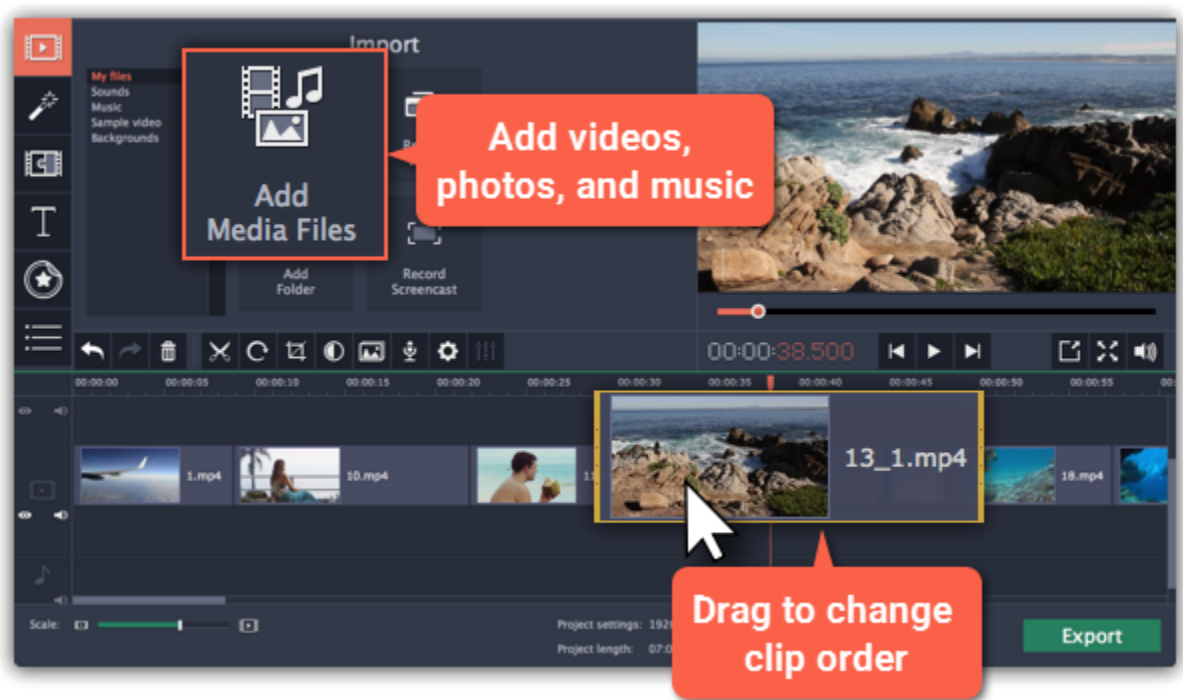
Import

My files
Sounds
Music
Sample video
Backgrounds

Add Media Files

Add videos, photos, and music

Add Folder

Record Screencast

00:00:38.500

00:00:00 00:00:05 00:00:10 00:00:15 00:00:20 00:00:25 00:00:30 00:00:35 00:00:40 00:00:45 00:00:50 00:00:55

1.mp4
10.mp4
13_1.mp4
18.mp4

Drag to change clip order

Scale:

Project settings: 1920
Project length: 07:0

Export